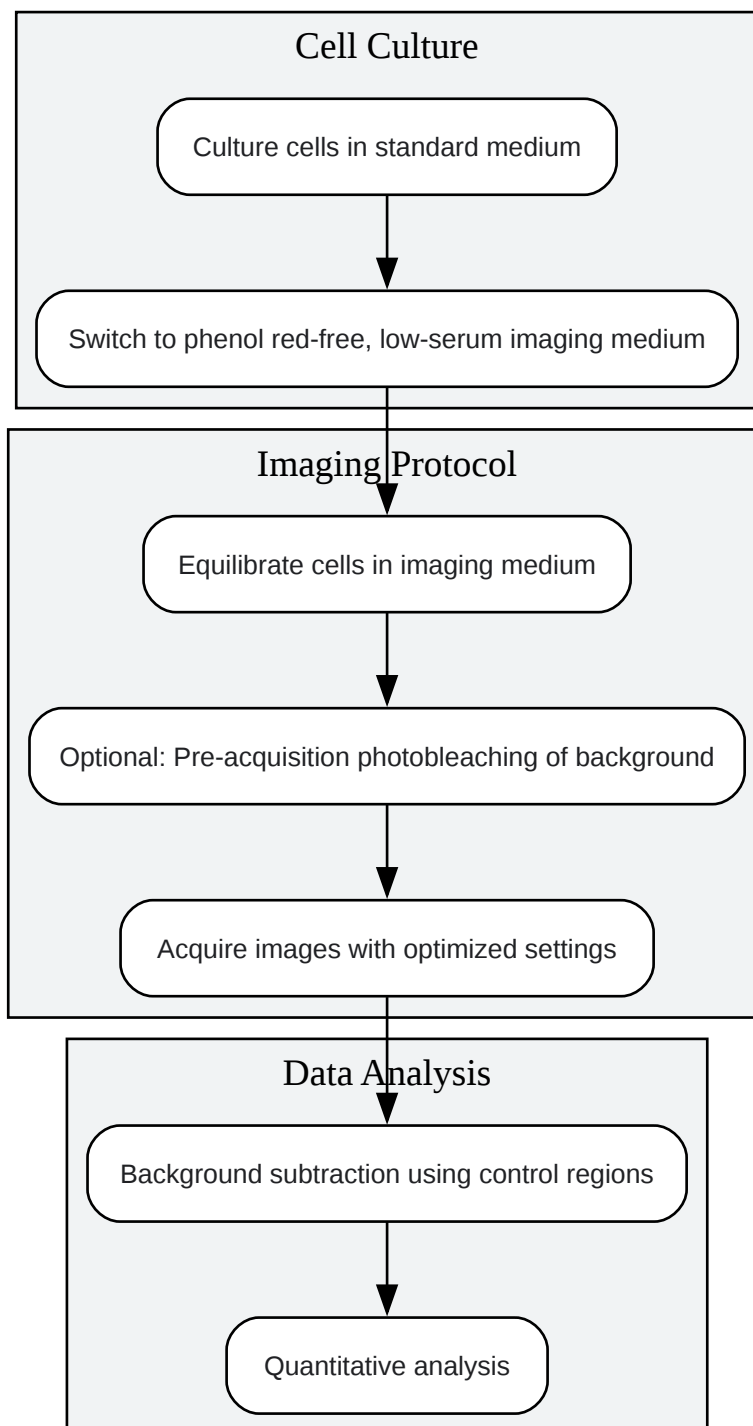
Cell Culture

Culture cells in standard medium

Switch to phenol red-free, low-serum imaging medium

Imaging Protocol

Equilibrate cells in imaging medium

Optional: Pre-acquisition photobleaching of background

Acquire images with optimized settings

Data Analysis

Background subtraction using control regions

Quantitative analysis